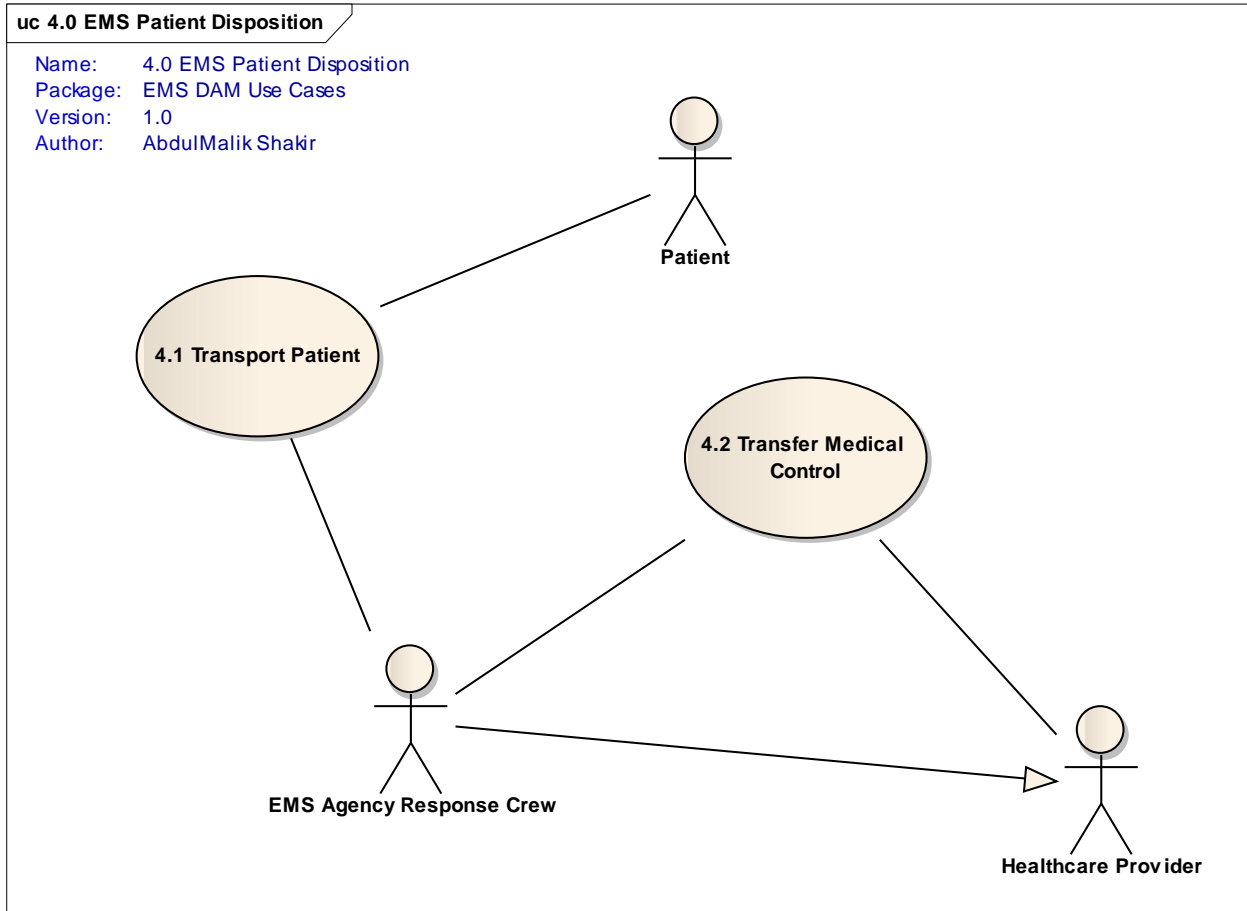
uc 4.0 EMS Patient Disposition

Name: 4.0 EMS Patient Disposition
Package: EMS DAM Use Cases
Version: 1.0
Author: AbdulMalik Shakir

Patient

4.1 Transport Patient

4.2 Transfer Medical Control

EMS Agency Response Crew

Healthcare Provider